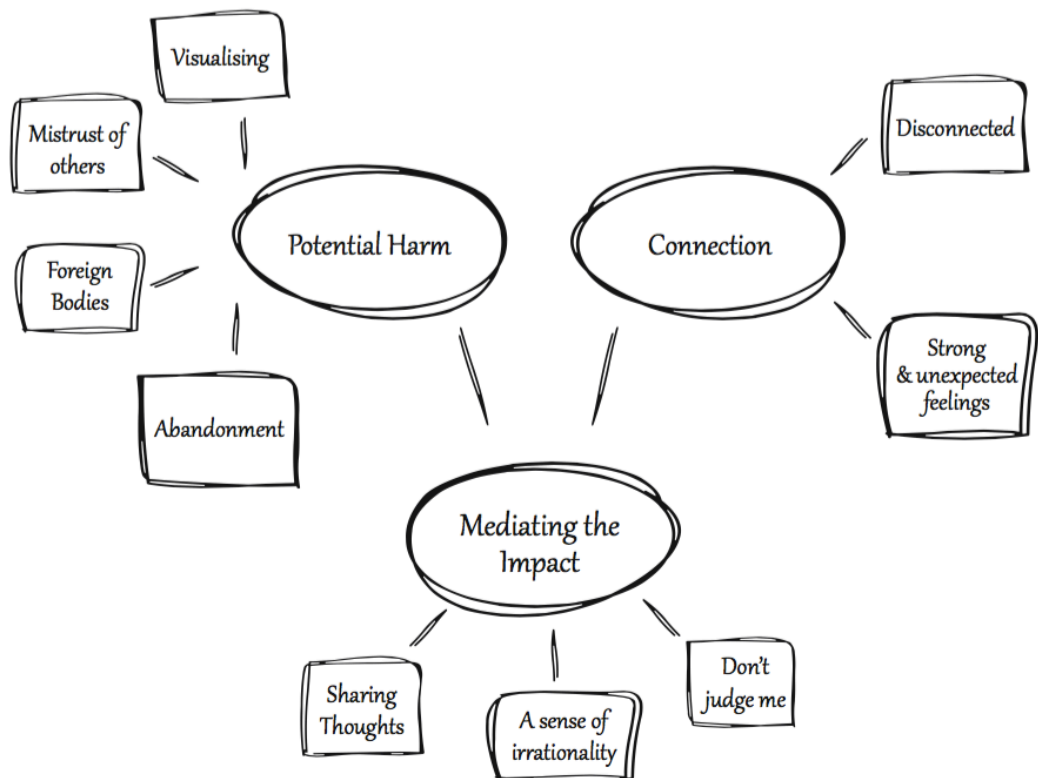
Visualising

Mistrust of others

Potential Harm

Foreign Bodies

Abandonment

Connection

Disconnected

Strong & unexpected feelings

Mediating the Impact

Sharing Thoughts

A sense of irrationality

Don't judge me